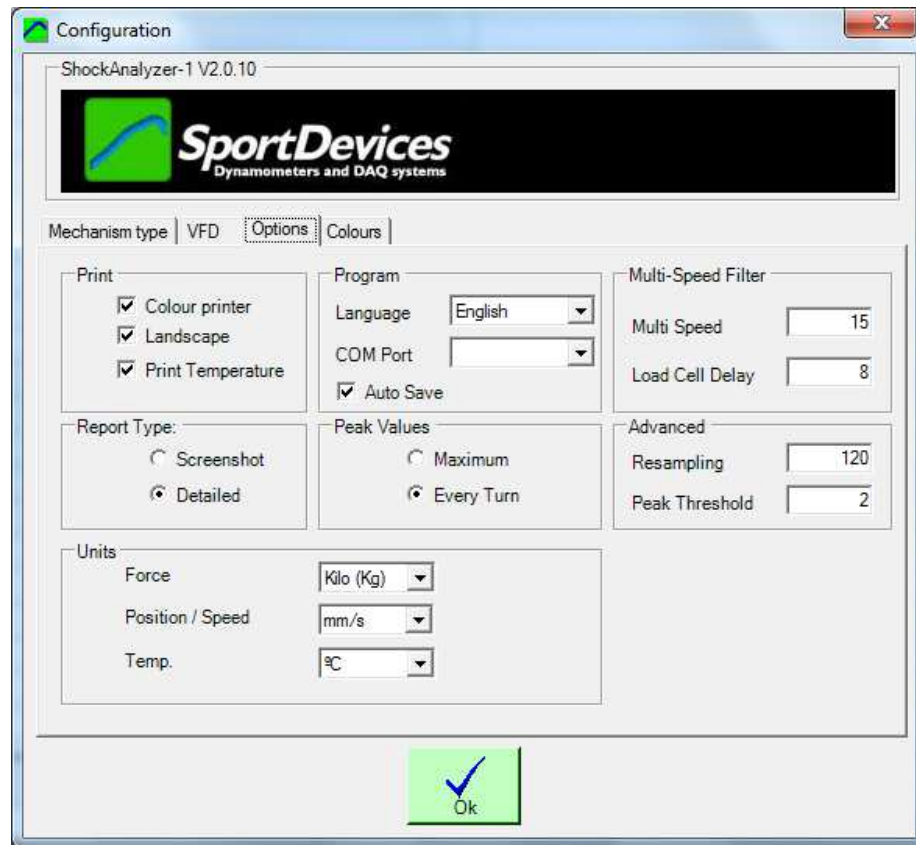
Configuration

ShockAnalyzer-1 V2.0.10

SportDevices
Dynamometers and DAQ systems

Mechanism type | VFD | Options | Colours

Print
Colour printer
Landscape
Print Temperature

Program
Language English
COM Port
Auto Save

Multi-Speed Filter
Multi Speed 15
Load Cell Delay 8

Report Type:
Screenshot
Detailed

Peak Values
Maximum
Every Turn

Advanced
Resampling 120
Peak Threshold 2

Units
Force Kilo (Kg)
Position / Speed mm/s
Temp. ºC

Ok